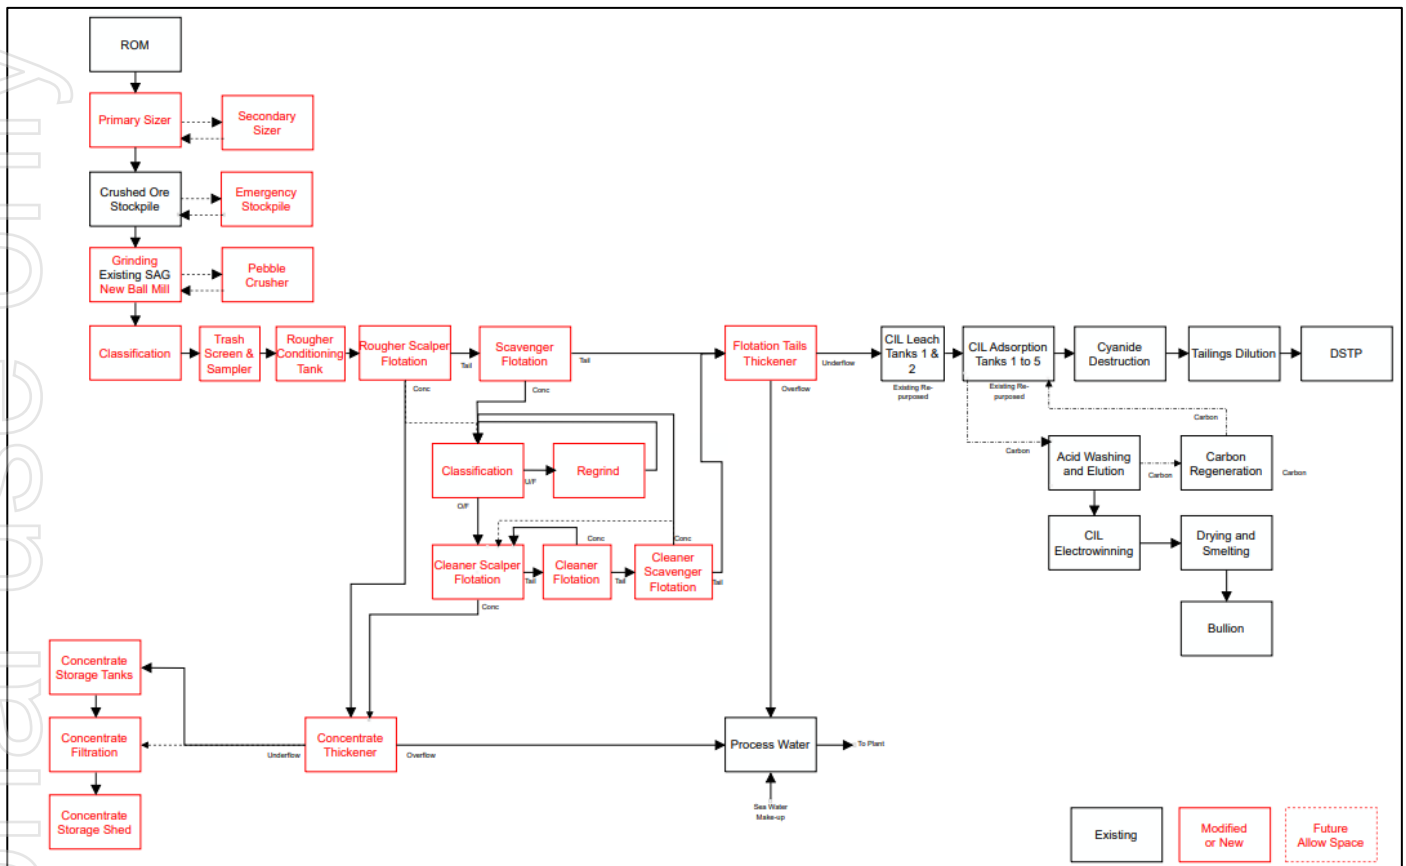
ROM

Primary Sizer

Secondary Sizer

Crushed Ore Stockpile

Emergency Stockpile

Grinding Existing SAG New Ball Mill

Pebble Crusher

Classification

Trash Screen & Sampler

Rougher Conditioning Tank

Rougher Scalper Flotation

Tail

Scavenger Flotation

Tail

Conc

Conc

Flotation Tails Thickener

Underflow

Overflow

CIL Leach Tanks 1 & 2

Existing Re-purposed

CIL Adsorption Tanks 1 to 5

Existing Re-purposed

Cyanide Destruction

Tailings Dilution

DSTP

Carbon

Carbon

Acid Washing and Elution

Carbon

Carbon Regeneration

Carbon

CIL Electrowinning

Drying and Smelting

Bullion

Classification

U/F

Regrind

O/F

Conc

Conc

Cleaner Scalper Flotation

Tail

Cleaner Flotation

Tail

Cleaner Scavenger Flotation

Tail

Conc

Concentrate Storage Tanks

Concentrate Filtration

Concentrate Storage Shed

Underflow

Concentrate Thickener

Overflow

Process Water

To Plant

Sea Water Make-up

Existing

Modified or New

Future Allow Space